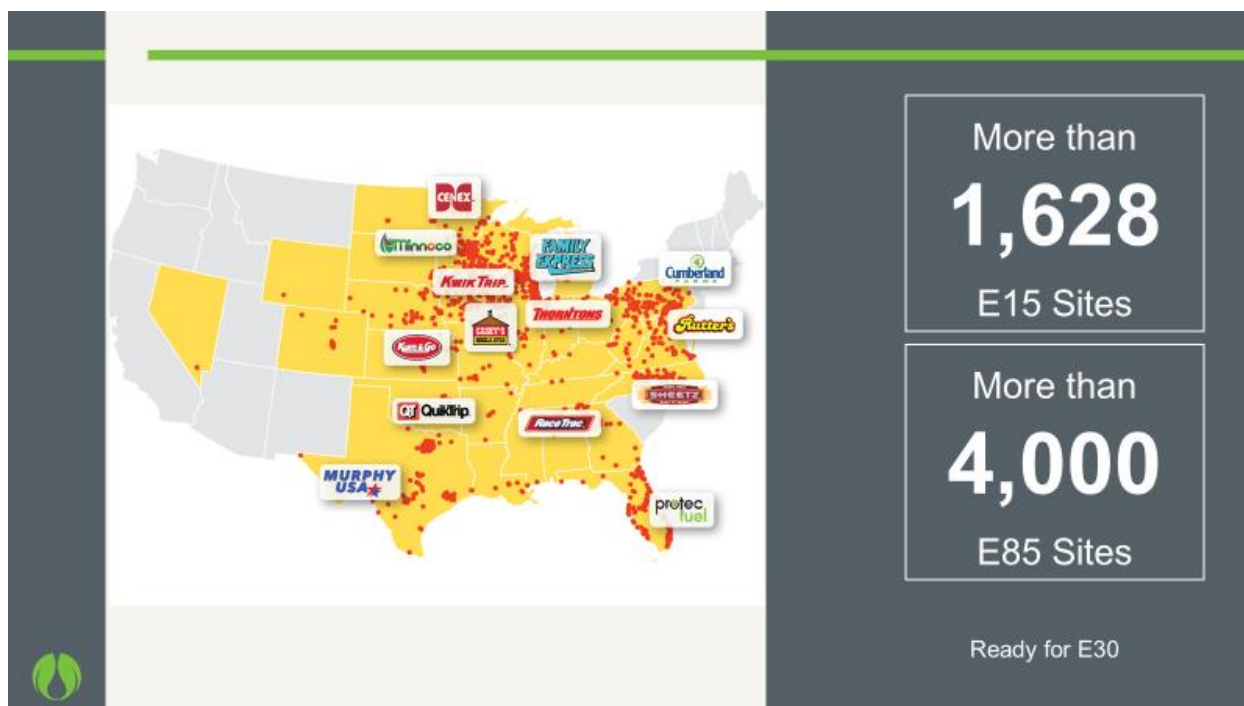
CENEX

Minnoco

FAMILY EXPRESS

Cumberland FARMS

KWIK TRIP

THORNTONS

CASEY'S GENERAL STORE

Rutter's

Kum&Go

SHEETZ

QT QuikTrip

RaceTrac

MURPHY USA

protec fuel

More than 1,628 E15 Sites

More than 4,000 E85 Sites

Ready for E30